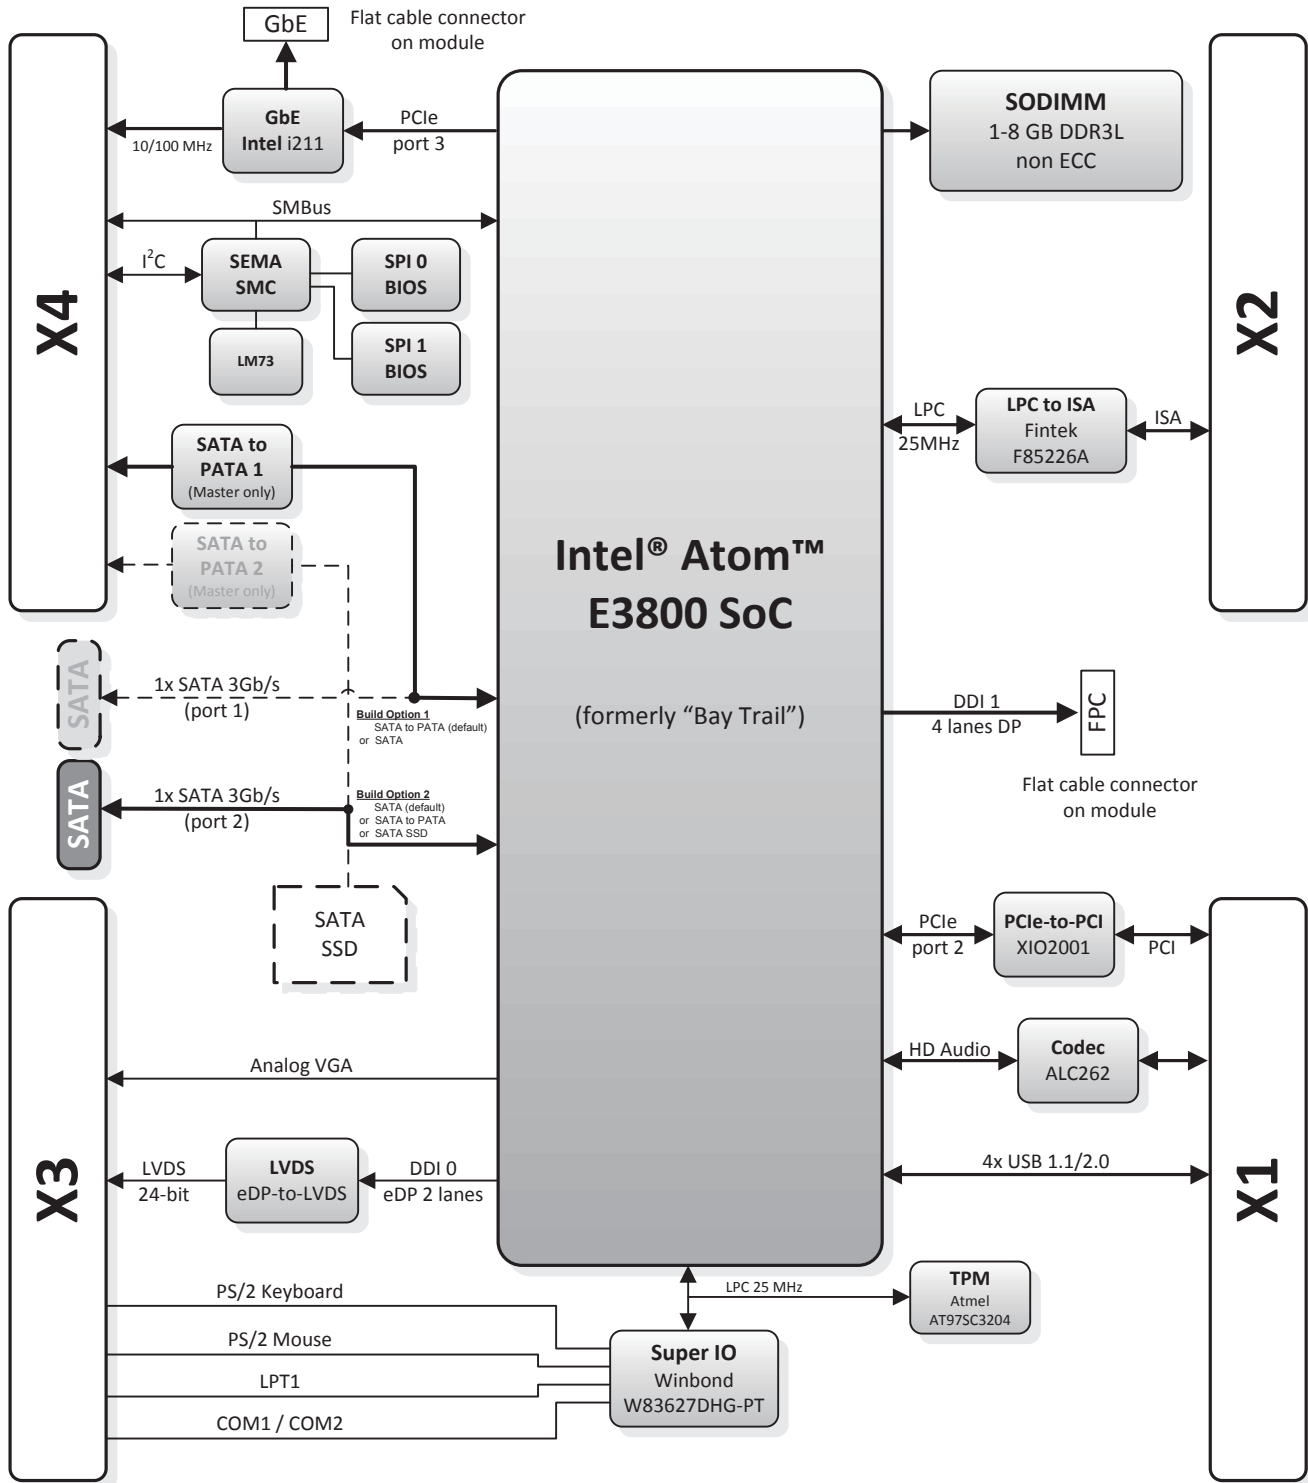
GbE

Flat cable connector on module

X4

GbE Intel i211

10/100 MHz

PCIe port 3

SODIMM 1-8 GB DDR3L non ECC

X2

SMBus

$I^2C$

SEMA SMC

SPI 0 BIOS

LM73

SPI 1 BIOS

LPC 25MHz

LPC to ISA Fintek F85226A

ISA

SATA to PATA 1 (Master only)

SATA to PATA 2 (Master only)

Intel® Atom™ E3800 SoC

(formerly “Bay Trail”)

SATA

1x SATA 3Gb/s (port 1)

Build Option 1
SATA to PATA (default)
or SATA

DDI 1 4 lanes DP

FPC

Flat cable connector on module

SATA

1x SATA 3Gb/s (port 2)

Build Option 2
SATA (default)
or SATA to PATA
or SATA SSD

SATA SSD

PCIe port 2

PCIe-to-PCI XIO2001

PCI

X3

Analog VGA

HD Audio

Codec ALC262

LVDS 24-bit

LVDS eDP-to-LVDS

DDI 0 eDP 2 lanes

4x USB 1.1/2.0

X1

LPC 25 MHz

TPM Atmel AT97SC3204

PS/2 Keyboard

PS/2 Mouse

LPT1

COM1 / COM2

Super IO Winbond W83627DHG-PT